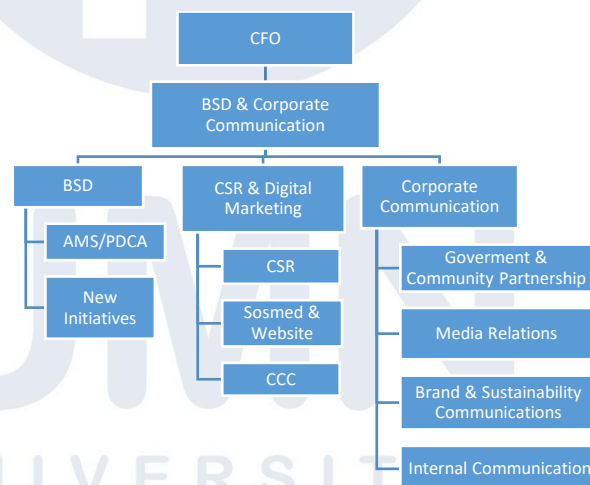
CFO

BSD & Corporate Communication

BSD

AMS/PDCA

New Initiatives

CSR & Digital Marketing

CSR

Sosmed & Website

CCC

Corporate Communication

Goverment & Community Partnership

Media Relations

Brand & Sustainability Communications

Internal Communication

UNIVERSIT